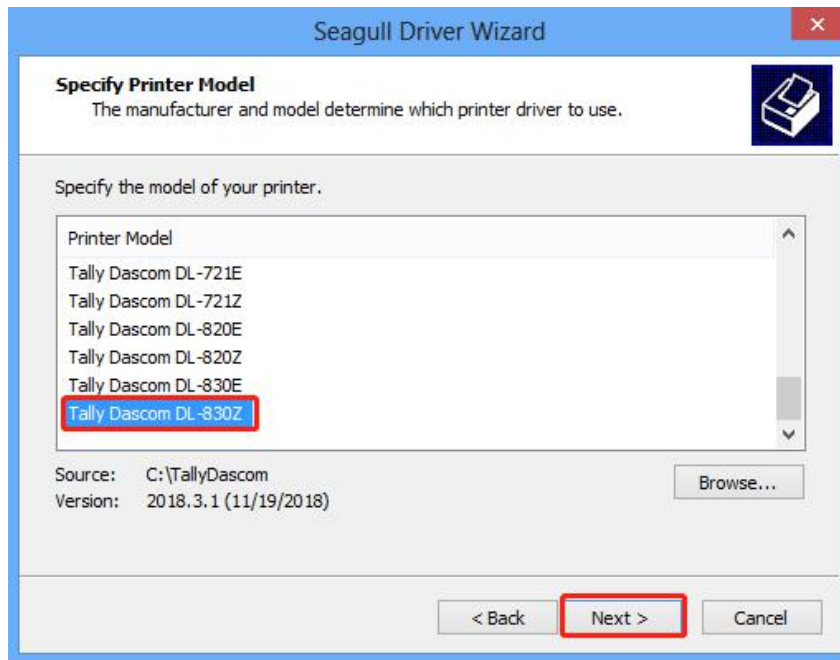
Seagull Driver Wizard

Specify Printer Model
The manufacturer and model determine which printer driver to use.

Specify the model of your printer.

Printer Model
Tally Dascom DL-721E
Tally Dascom DL-721Z
Tally Dascom DL-820E
Tally Dascom DL-820Z
Tally Dascom DL-830E
Tally Dascom DL-830Z

Source: C:\TallyDascom
Version: 2018.3.1 (11/19/2018)

Browse...

< Back
Next >
Cancel